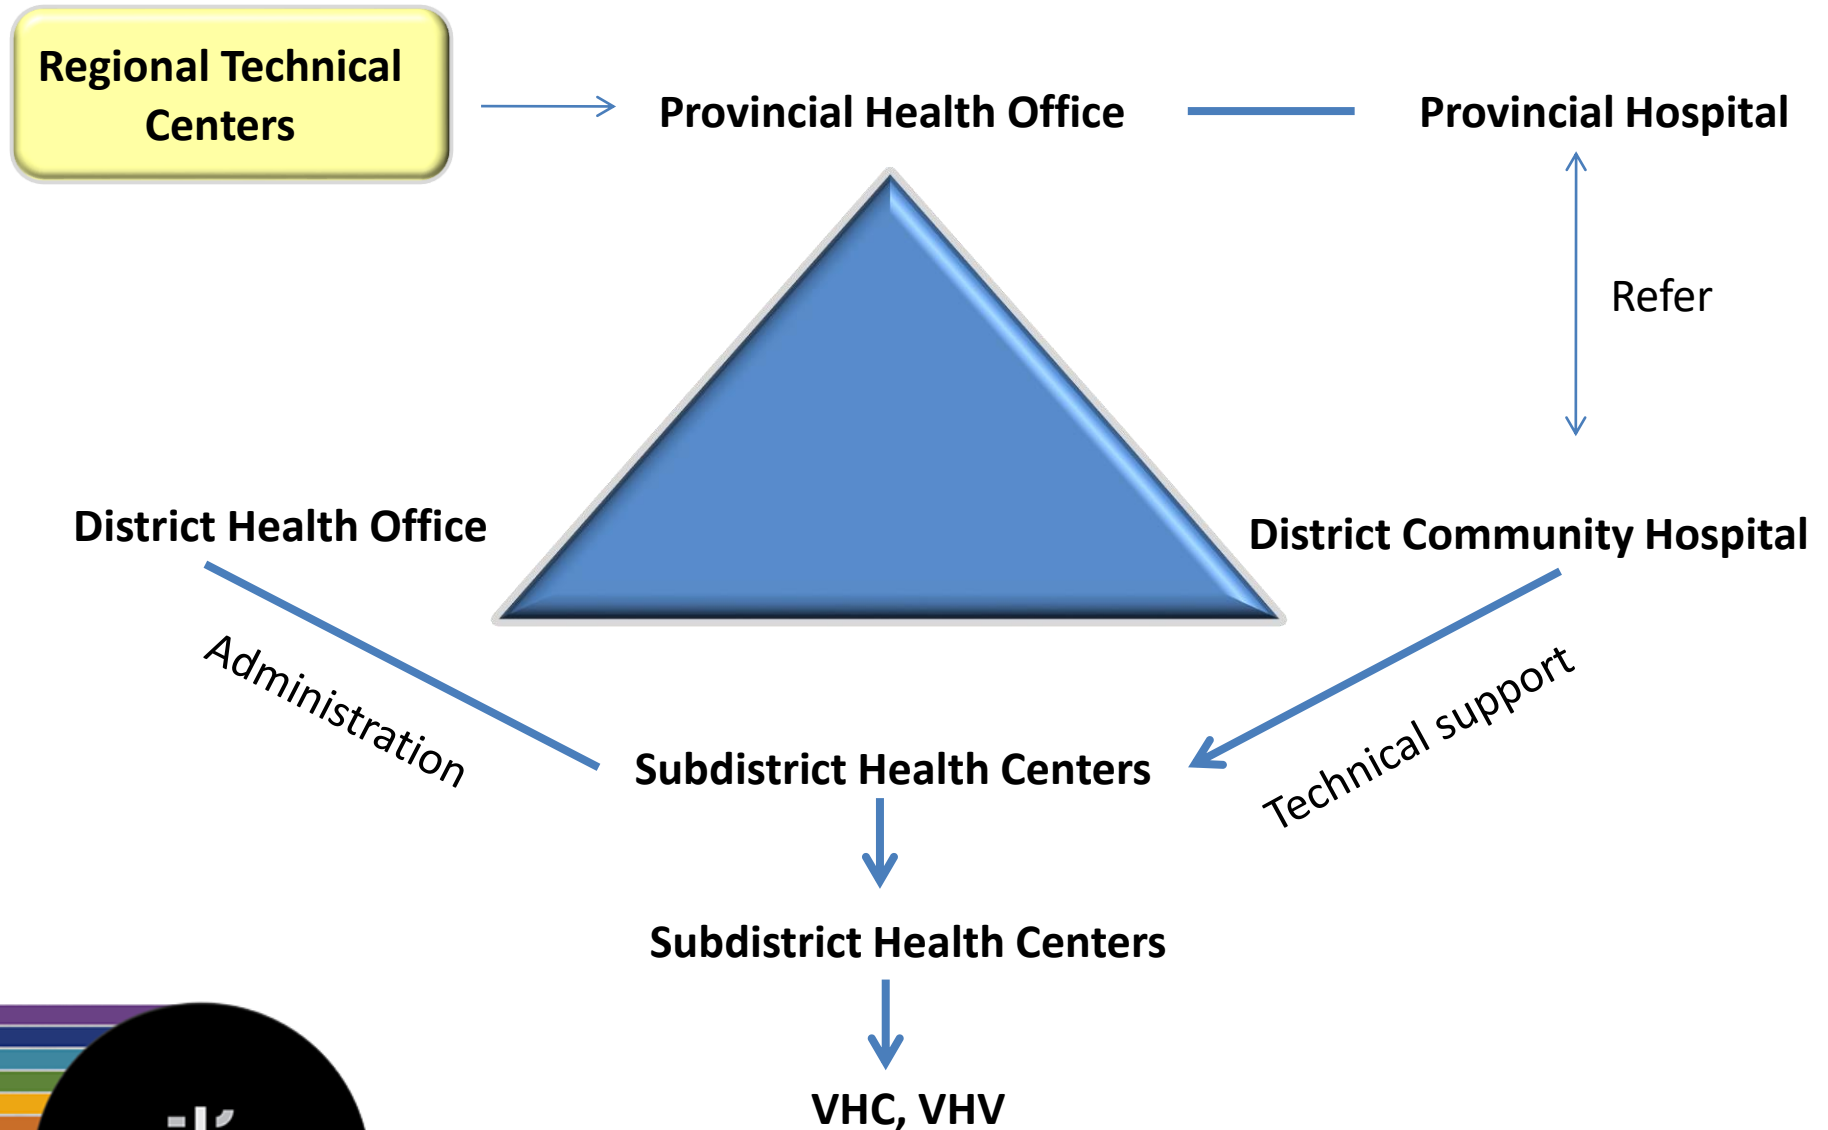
Regional Technical Centers

Provincial Health Office

Provincial Hospital

Refer

District Health Office

District Community Hospital

Administration

Technical support

Subdistrict Health Centers

Subdistrict Health Centers

VHC, VHV